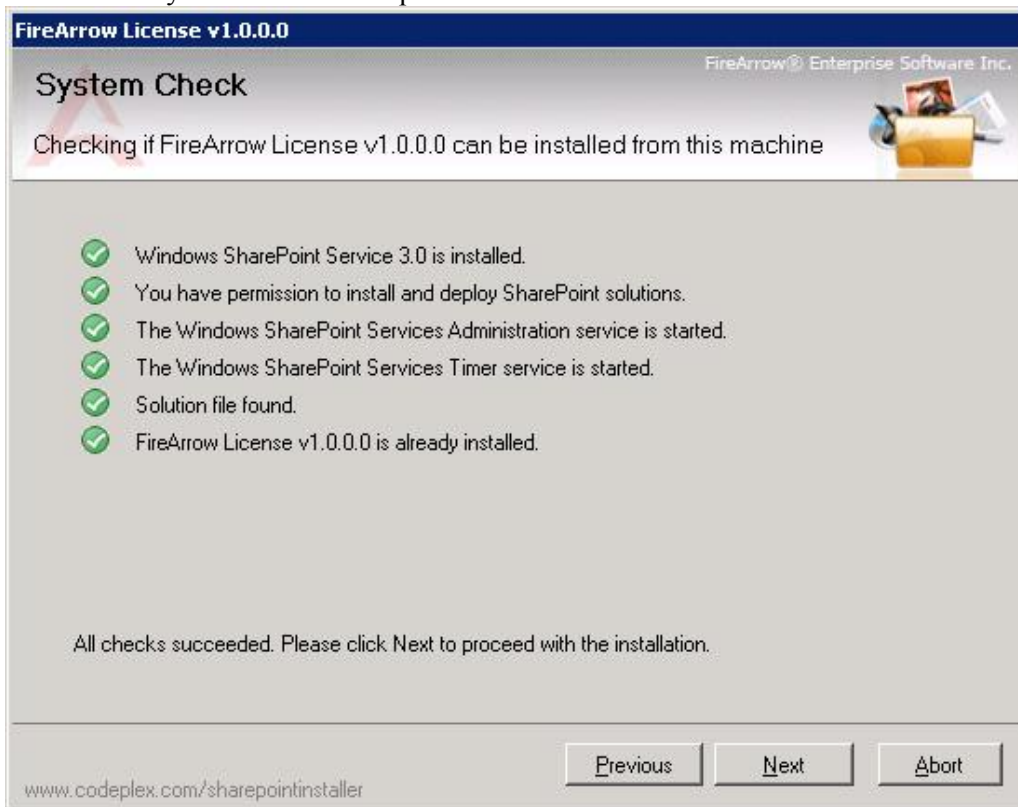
FireArrow License v1.0.0.0

FireArrow® Enterprise Software Inc.

System Check

Checking if FireArrow License v1.0.0.0 can be installed from this machine

Windows SharePoint Service 3.0 is installed.

You have permission to install and deploy SharePoint solutions.

The Windows SharePoint Services Administration service is started.

The Windows SharePoint Services Timer service is started.

Solution file found.

FireArrow License v1.0.0.0 is already installed.

All checks succeeded. Please click Next to proceed with the installation.

www.codeplex.com/sharepointinstaller

Previous

Next

Abort